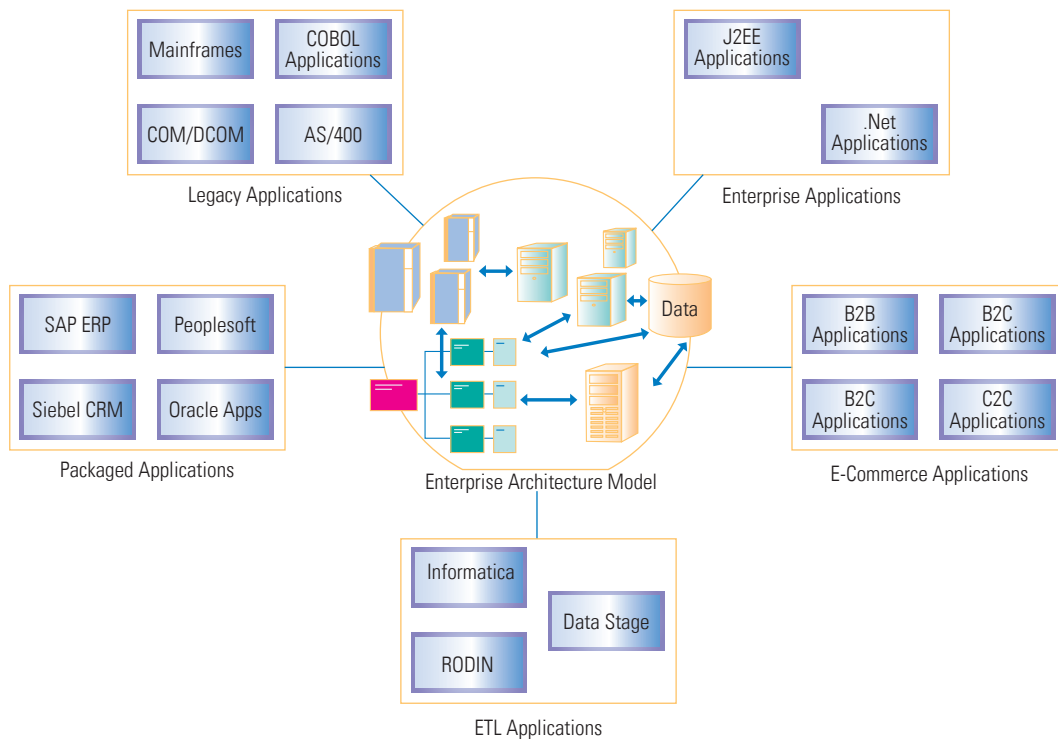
Mainframes
COBOL Applications
COM/DCOM
AS/400
Legacy Applications

J2EE Applications
.Net Applications
Enterprise Applications

SAP ERP
Peoplesoft
Siebel CRM
Oracle Apps
Packaged Applications

Data
Enterprise Architecture Model

B2B Applications
B2C Applications
B2C Applications
C2C Applications
E-Commerce Applications

Informatica
Data Stage
RODIN
ETL Applications